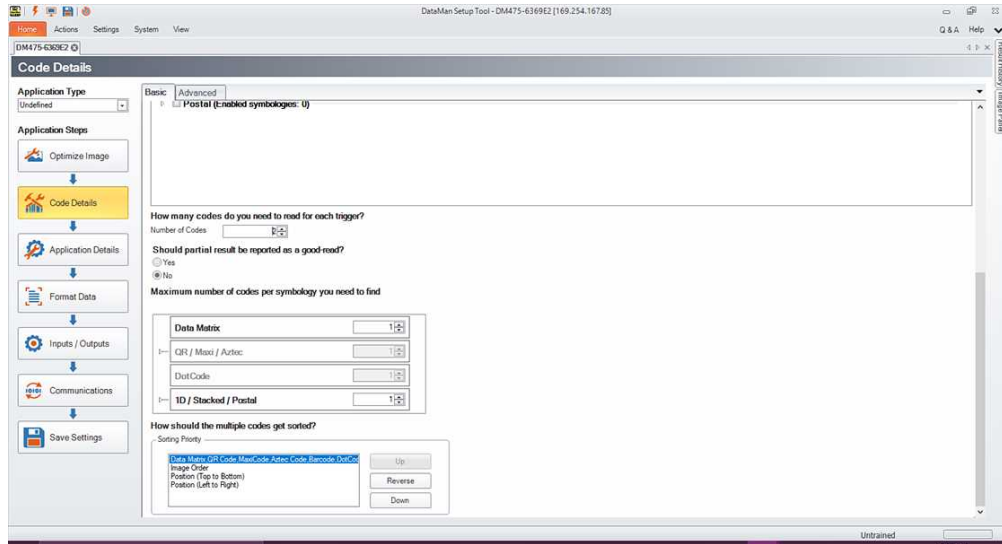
DataMan Setup Tool - DM475-6369E2 [169.254.167.85]

Home Actions Settings System View

Q & A Help

DM475-6369E2

Code Details

Application Type

Undefined

Application Steps

Optimize Image

Code Details

Application Details

Format Data

Inputs / Outputs

Communications

Save Settings

Basic Advanced

Postal (Enabled symbologies: 0)

How many codes do you need to read for each trigger?

Number of Codes 2

Should partial result be reported as a good-read?

Yes

No

Maximum number of codes per symbology you need to find

| Data Matrix | 1 |
|---|---|
| QR / Maxi / Aztec | 1 |
| DotCode | 1 |
| 1D / Stacked / Postal | 1 |

How should the multiple codes get sorted?

Sorting Priority

Data Matrix,QR Code,MaxiCode,Aztec Code,Barcode,DotCod
Image Order
Position (Top to Bottom)
Position (Left to Right)

Up

Reverse

Down

Result History | Image Filmstrip

Untrained